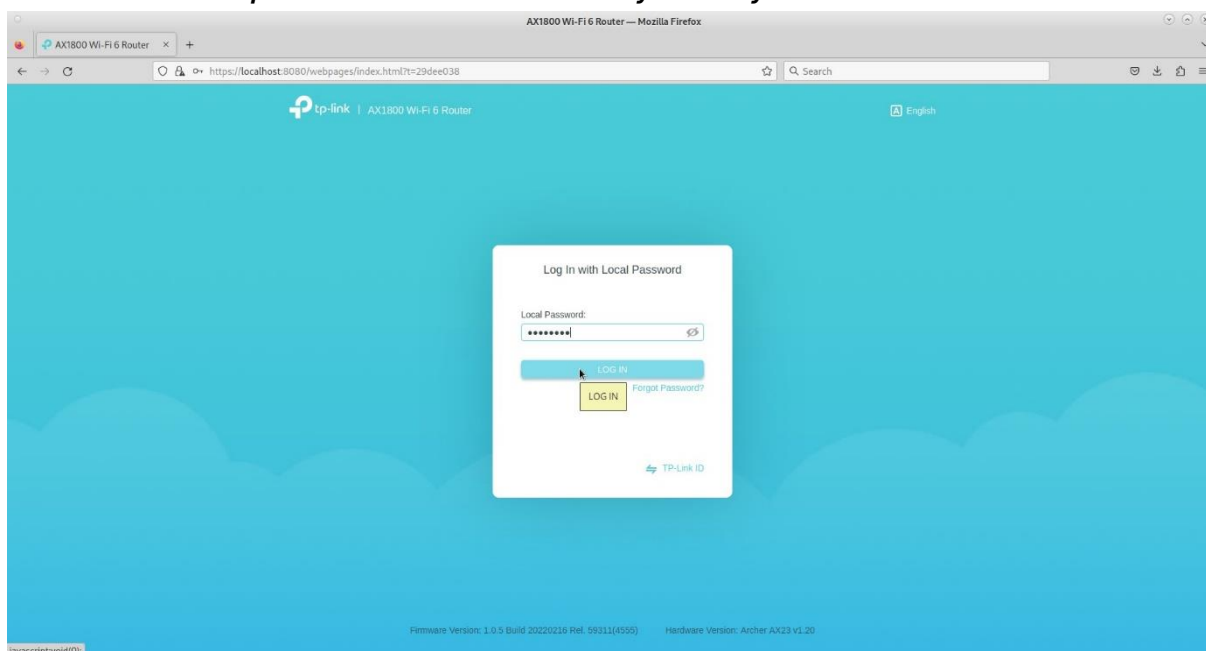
AX1800 Wi-Fi 6 Router — Mozilla Firefox

AX1800 Wi-Fi 6 Router ×  +

https://localhost:8080/webpages/index.html?t=29dee038

Search

tp-link | AX1800 Wi-Fi 6 Router

English

Log In with Local Password

Local Password:

••••••••

LOG IN

LOG IN

Forgot Password?

TP-Link ID

Firmware Version: 1.0.5 Build 20220216 Rel. 59311(4555)    Hardware Version: Archer AX23 v1.20

javascript:void(0);